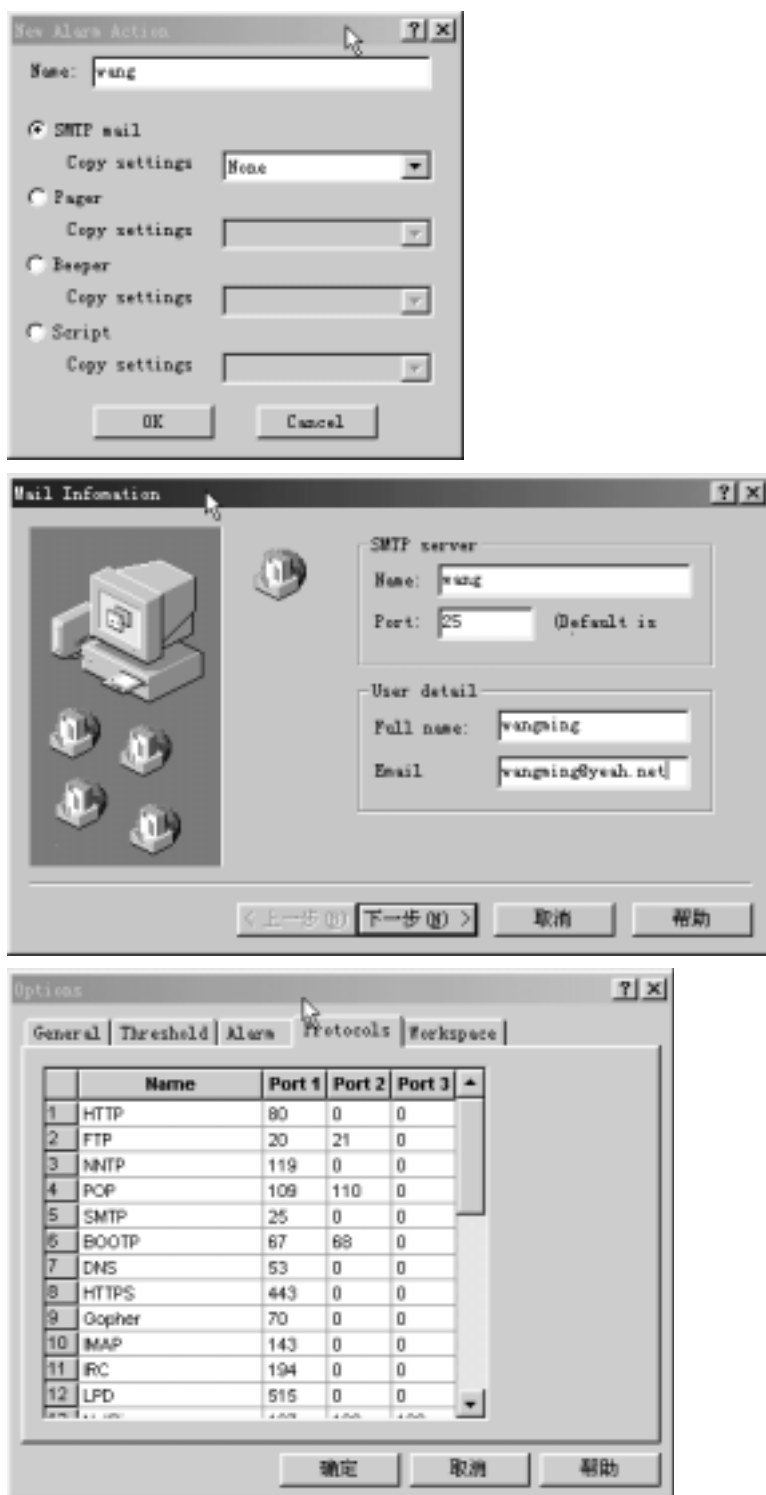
New Alarm Action

Name: wang

SMTP mail

Copy settings None

Pager

Copy settings

Beeper

Copy settings

Script

Copy settings

OK Cancel

Mail Infomation

SMTP server

Name: wang

Port: 25 (Default is

User detail

Full name: wangming

Email wangming@yeah.net

< 上一步(B) 下一步(N) > 取消 帮助

Options

General | Threshold | Alarm | Protocols | Workspace

| | Name | Port 1 | Port 2 | Port 3 |
|---|---|---|---|---|
| 1 | HTTP | 80 | 0 | 0 |
| 2 | FTP | 20 | 21 | 0 |
| 3 | NNTP | 119 | 0 | 0 |
| 4 | POP | 109 | 110 | 0 |
| 5 | SMTP | 25 | 0 | 0 |
| 6 | BOOTP | 67 | 68 | 0 |
| 7 | DNS | 53 | 0 | 0 |
| 8 | HTTPS | 443 | 0 | 0 |
| 9 | Gopher | 70 | 0 | 0 |
| 10 | IMAP | 143 | 0 | 0 |
| 11 | IRC | 194 | 0 | 0 |
| 12 | LPD | 515 | 0 | 0 |
| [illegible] | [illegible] | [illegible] | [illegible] | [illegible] |

确定 取消 帮助